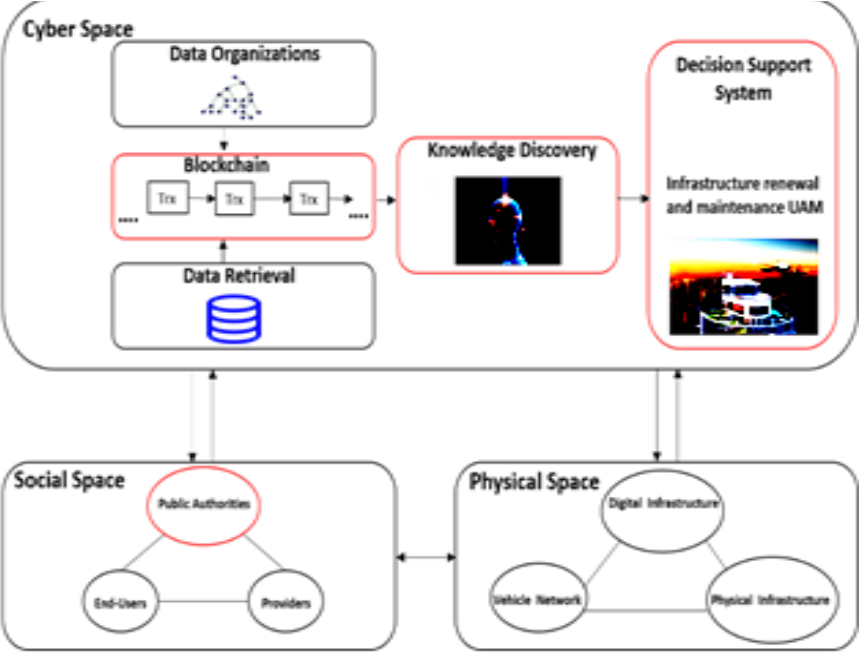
Cyber Space

Data Organizations

Blockchain

Trx

Trx

Trx

Data Retrieval

Knowledge Discovery

Decision Support System

Infrastructure renewal and maintenance UAM

Social Space

Public Authorities

End-Users

Providers

Physical Space

Digital Infrastructure

Vehicle Network

Physical Infrastructure